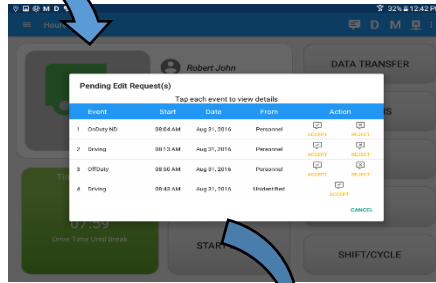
32% 12:42 P

Hou

D M

Robert John

DATA TRANSFER

Pending Edit Request(s)

Tap each event to view details

| | Event | Start | Date | From | Action | |
|---|---|---|---|---|---|---|
| 1 | OnDuty ND | 08:54 AM | Aug 31, 2016 | Personnel | ACCEPT | REJECT |
| 2 | Driving | 08:13 AM | Aug 31, 2016 | Personnel | ACCEPT | REJECT |
| 3 | OffDuty | 08:50 AM | Aug 31, 2016 | Personnel | ACCEPT | REJECT |
| 4 | Driving | 09:43 AM | Aug 31, 2016 | Unidentified | ACCEPT | |

CANCEL

07:59

Drive Time Until Break

START

SHIFT/CYCLE